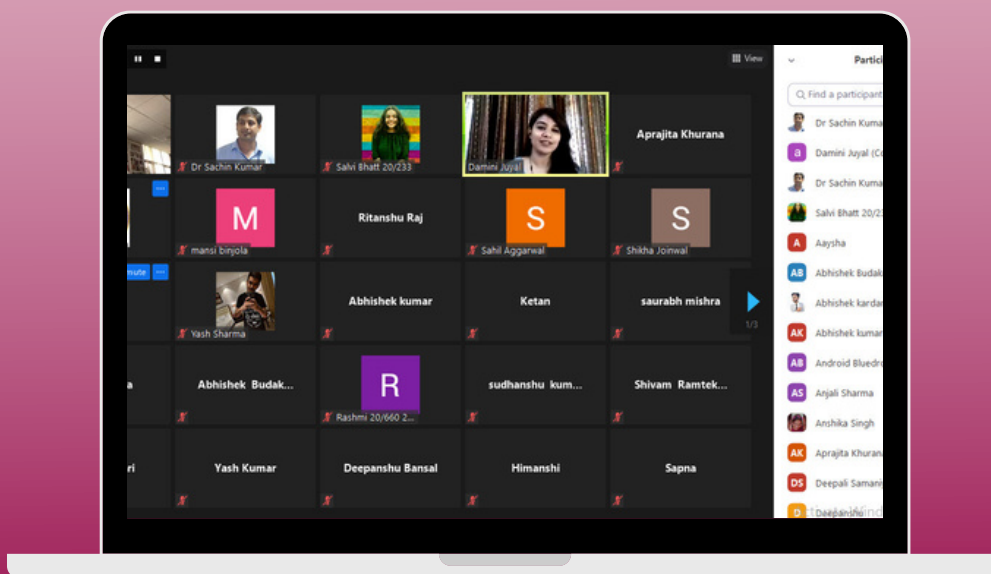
View

Partici

Find a participant

Dr Sachin Kumar

Salvi Bhatt 20/233

Damini Juyal

Aprajita Khurana

M

mansi binjola

Ritanshu Raj

S

Sahil Aggarwal

S

Shikha Joinwal

mute

Yash Sharma

Abhishek kumar

Ketan

saurabh mishra

1/3

a

Abhishek Budak...

R

Rashmi 20/660 2...

sudhanshu kum...

Shivam Ramtek...

ri

Yash Kumar

Deepanshu Bansal

Himanshi

Sapna

Dr Sachin Kuma

a Damini Juyal (Co

Dr Sachin Kuma

Salvi Bhatt 20/2

A Aaysha

AB Abhishek Budak

Abhishek kardan

AK Abhishek kumar

AB Android Bluedr

AS Anjali Sharma

Anshika Singh

AK Aprajita Khuran

DS Deepali Saman

D Deepanshu